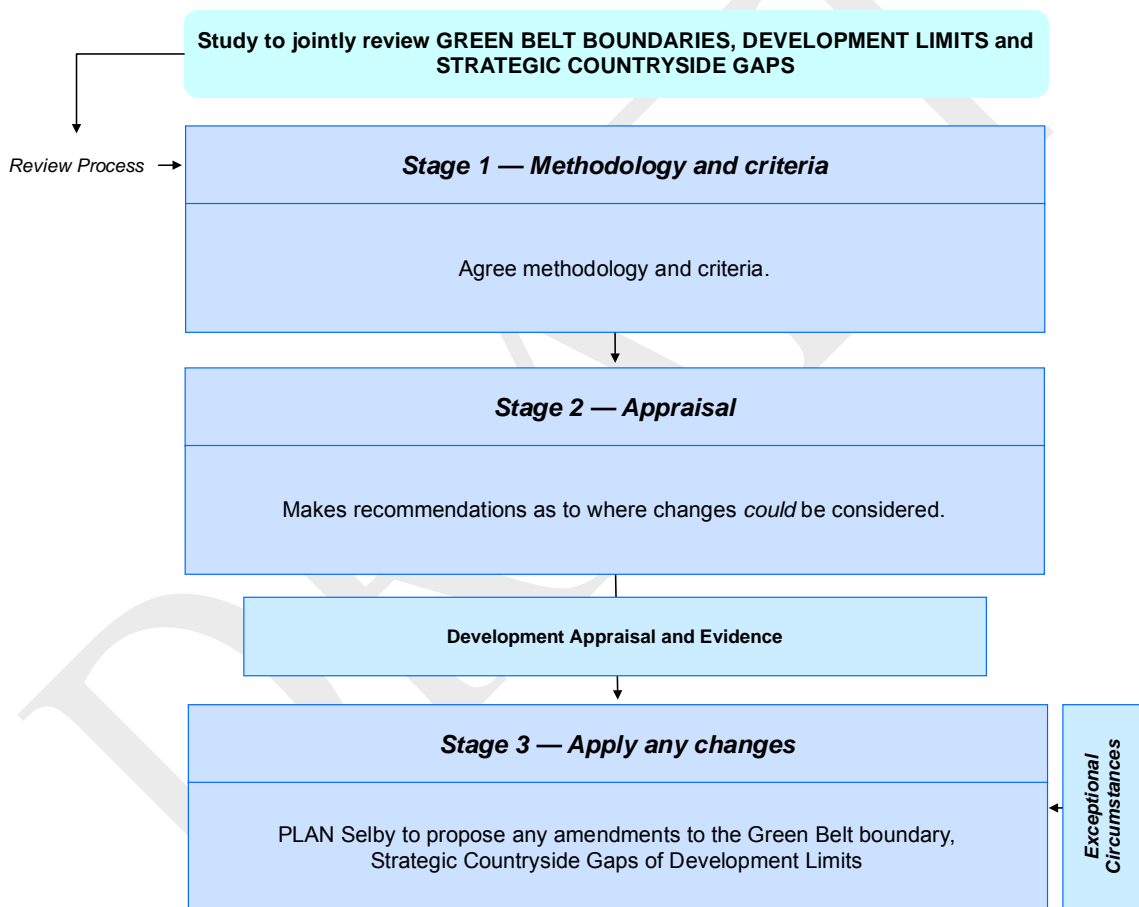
Study to jointly review GREEN BELT BOUNDARIES, DEVELOPMENT LIMITS and STRATEGIC COUNTRYSIDE GAPS

Review Process

Stage 1 — Methodology and criteria

Agree methodology and criteria.

Stage 2 — Appraisal

Makes recommendations as to where changes could be considered.

Development Appraisal and Evidence

Stage 3 — Apply any changes

PLAN Selby to propose any amendments to the Green Belt boundary, Strategic Countryside Gaps of Development Limits

Exceptional Circumstances